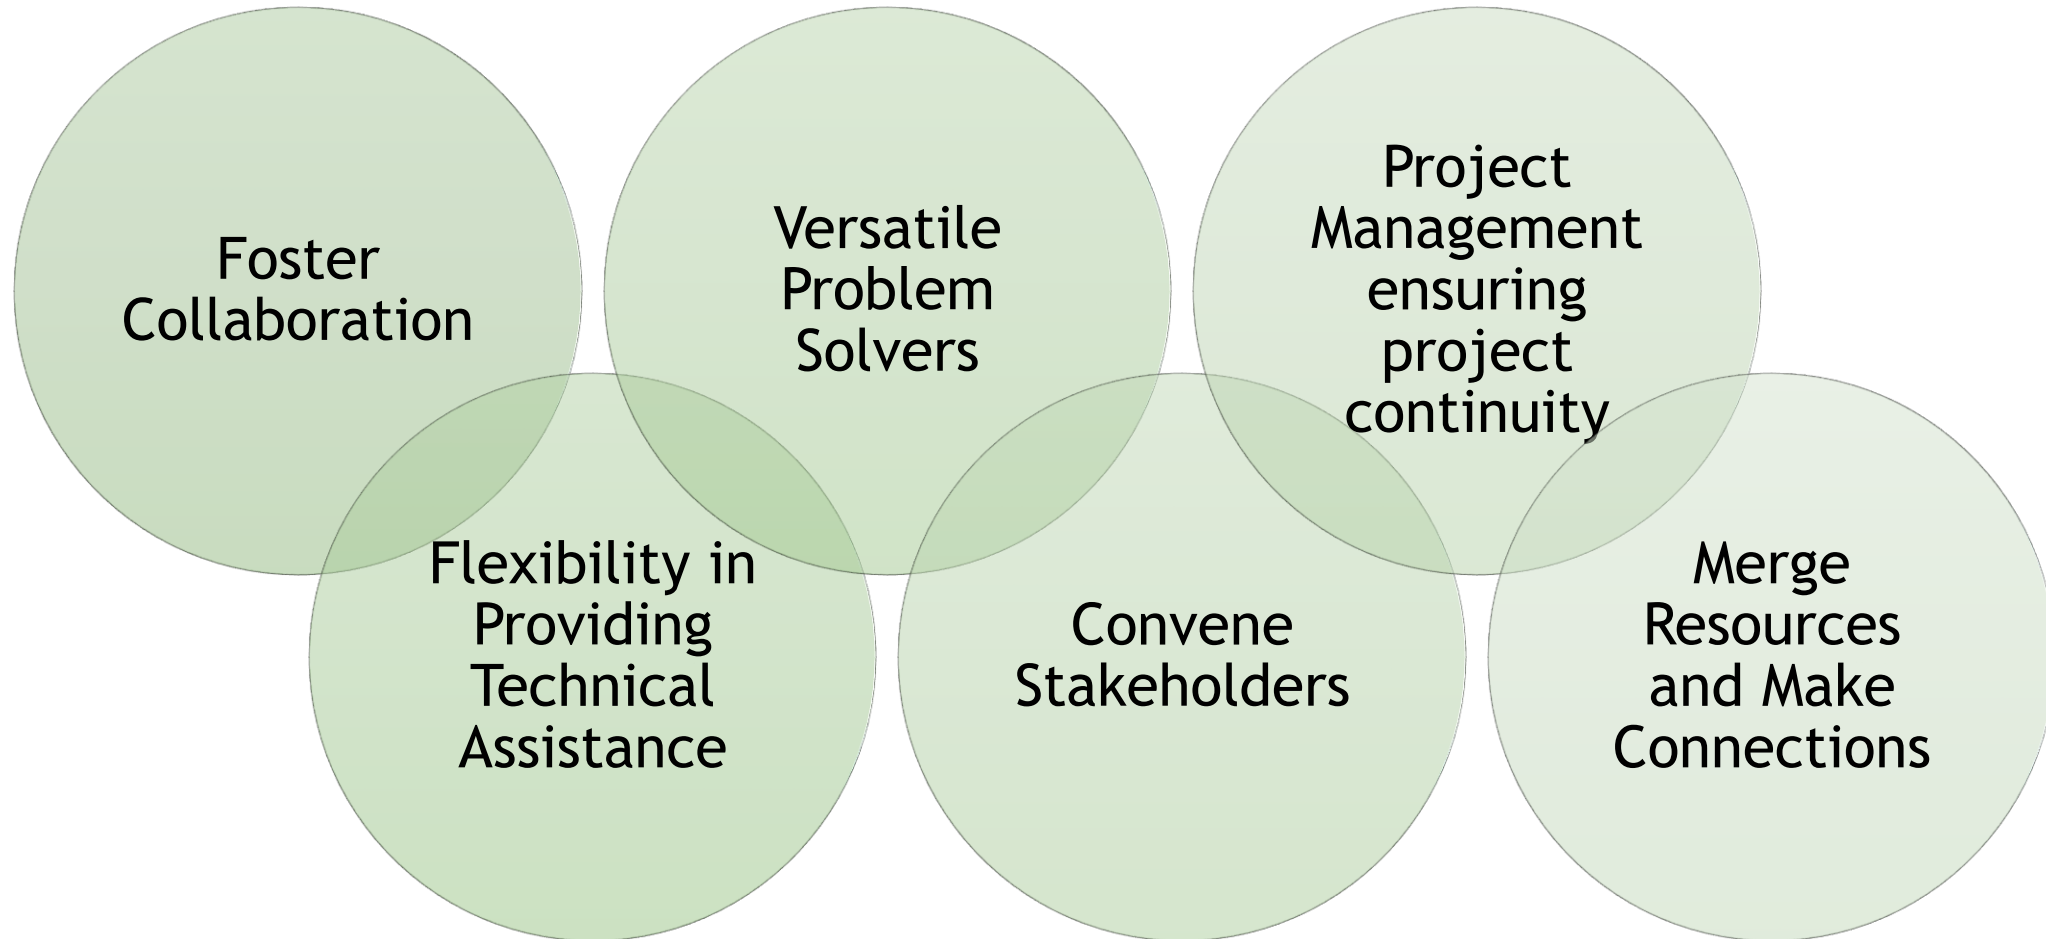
Foster Collaboration

Flexibility in Providing Technical Assistance

Versatile Problem Solvers

Convene Stakeholders

Project Management ensuring project continuity

Merge Resources and Make Connections